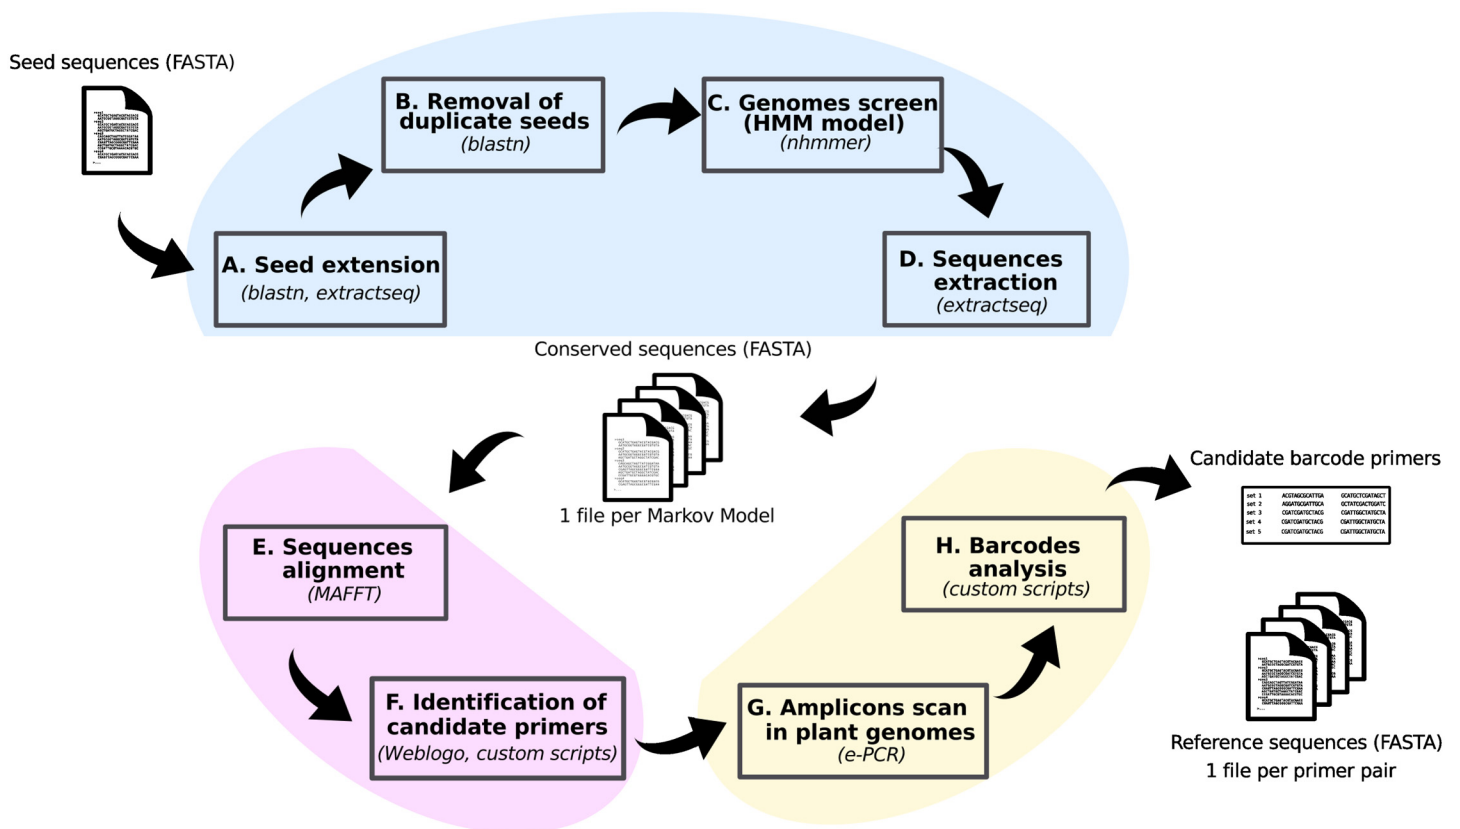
Seed sequences (FASTA)

A. Seed extension
(blastn, extractseq)

B. Removal of duplicate seeds
(blastn)

C. Genomes screen (HMM model)
(nhmmer)

D. Sequences extraction
(extractseq)

Conserved sequences (FASTA)

1 file per Markov Model

E. Sequences alignment
(MAFFT)

F. Identification of candidate primers
(Weblogo, custom scripts)

G. Amplicons scan in plant genomes
(e-PCR)

H. Barcodes analysis
(custom scripts)

Candidate barcode primers

| set 1 | ACGTAGCGCATTGA | GCATGCTCGATAGCT |
|---|---|---|
| set 2 | AGGATGCGATTGCA | GCTATCGACTGGATC |
| set 3 | CGATCGATGCTACG | CGATTGGCTATGCTA |
| set 4 | CGATCGATGCTACG | CGATTGGCTATGCTA |
| set 5 | CGATCGATGCTACG | CGATTGGCTATGCTA |

Reference sequences (FASTA)
1 file per primer pair